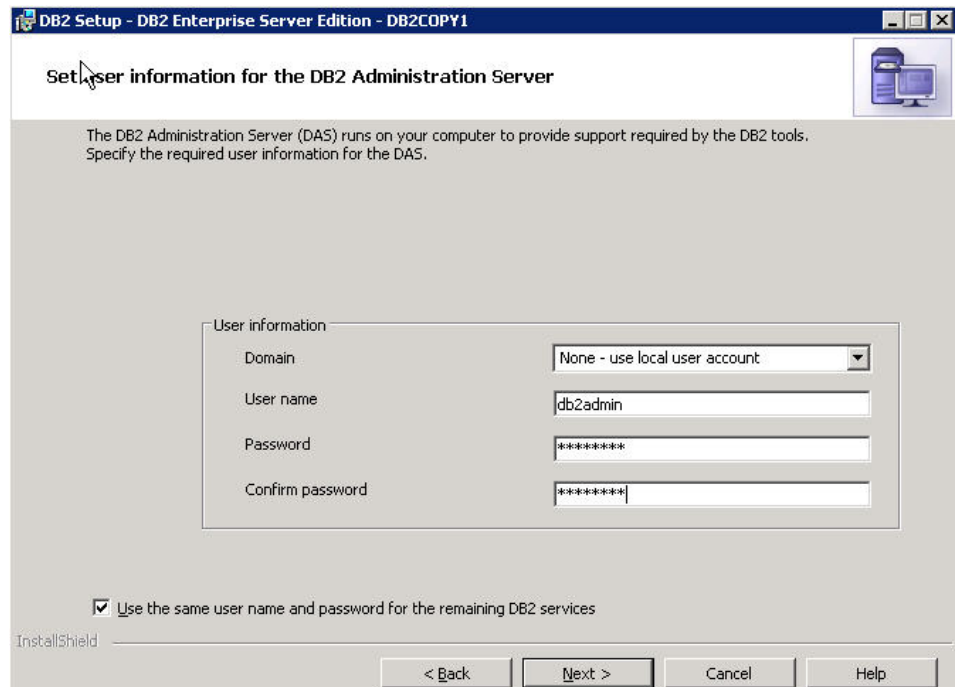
DB2 Setup - DB2 Enterprise Server Edition - DB2COPY1

Set user information for the DB2 Administration Server

The DB2 Administration Server (DAS) runs on your computer to provide support required by the DB2 tools. Specify the required user information for the DAS.

User information

Domain None - use local user account

User name db2admin

Password ********

Confirm password ********

Use the same user name and password for the remaining DB2 services

InstallShield

< Back Next > Cancel Help